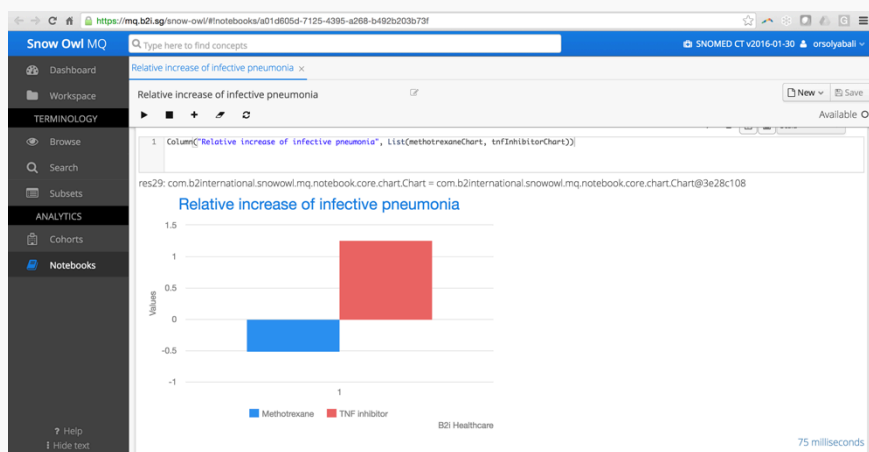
https://mq.b2i.sg/snow-owl/#!notebooks/a01d605d-7125-4395-a268-b492b203b73f

Snow Owl MQ

Type here to find concepts

SNOMED CT v2016-01-30 orsolyabali

Dashboard

Workspace

TERMINOLOGY

Browse

Search

Subsets

ANALYTICS

Cohorts

Notebooks

? Help

Hide text

Relative increase of infective pneumonia ×

Relative increase of infective pneumonia

New Save

Available

1 Column("Relative increase of infective pneumonia", List(methotrexaneChart, tnfInhibitorChart))

res29: com.b2international.snowowl.mq.notebook.core.chart.Chart = com.b2international.snowowl.mq.notebook.core.chart.Chart@3e28c108

Relative increase of infective pneumonia

1.5

1

0.5

0

-0.5

-1

Values

1

Methotrexane TNF inhibitor

B2i Healthcare

75 milliseconds